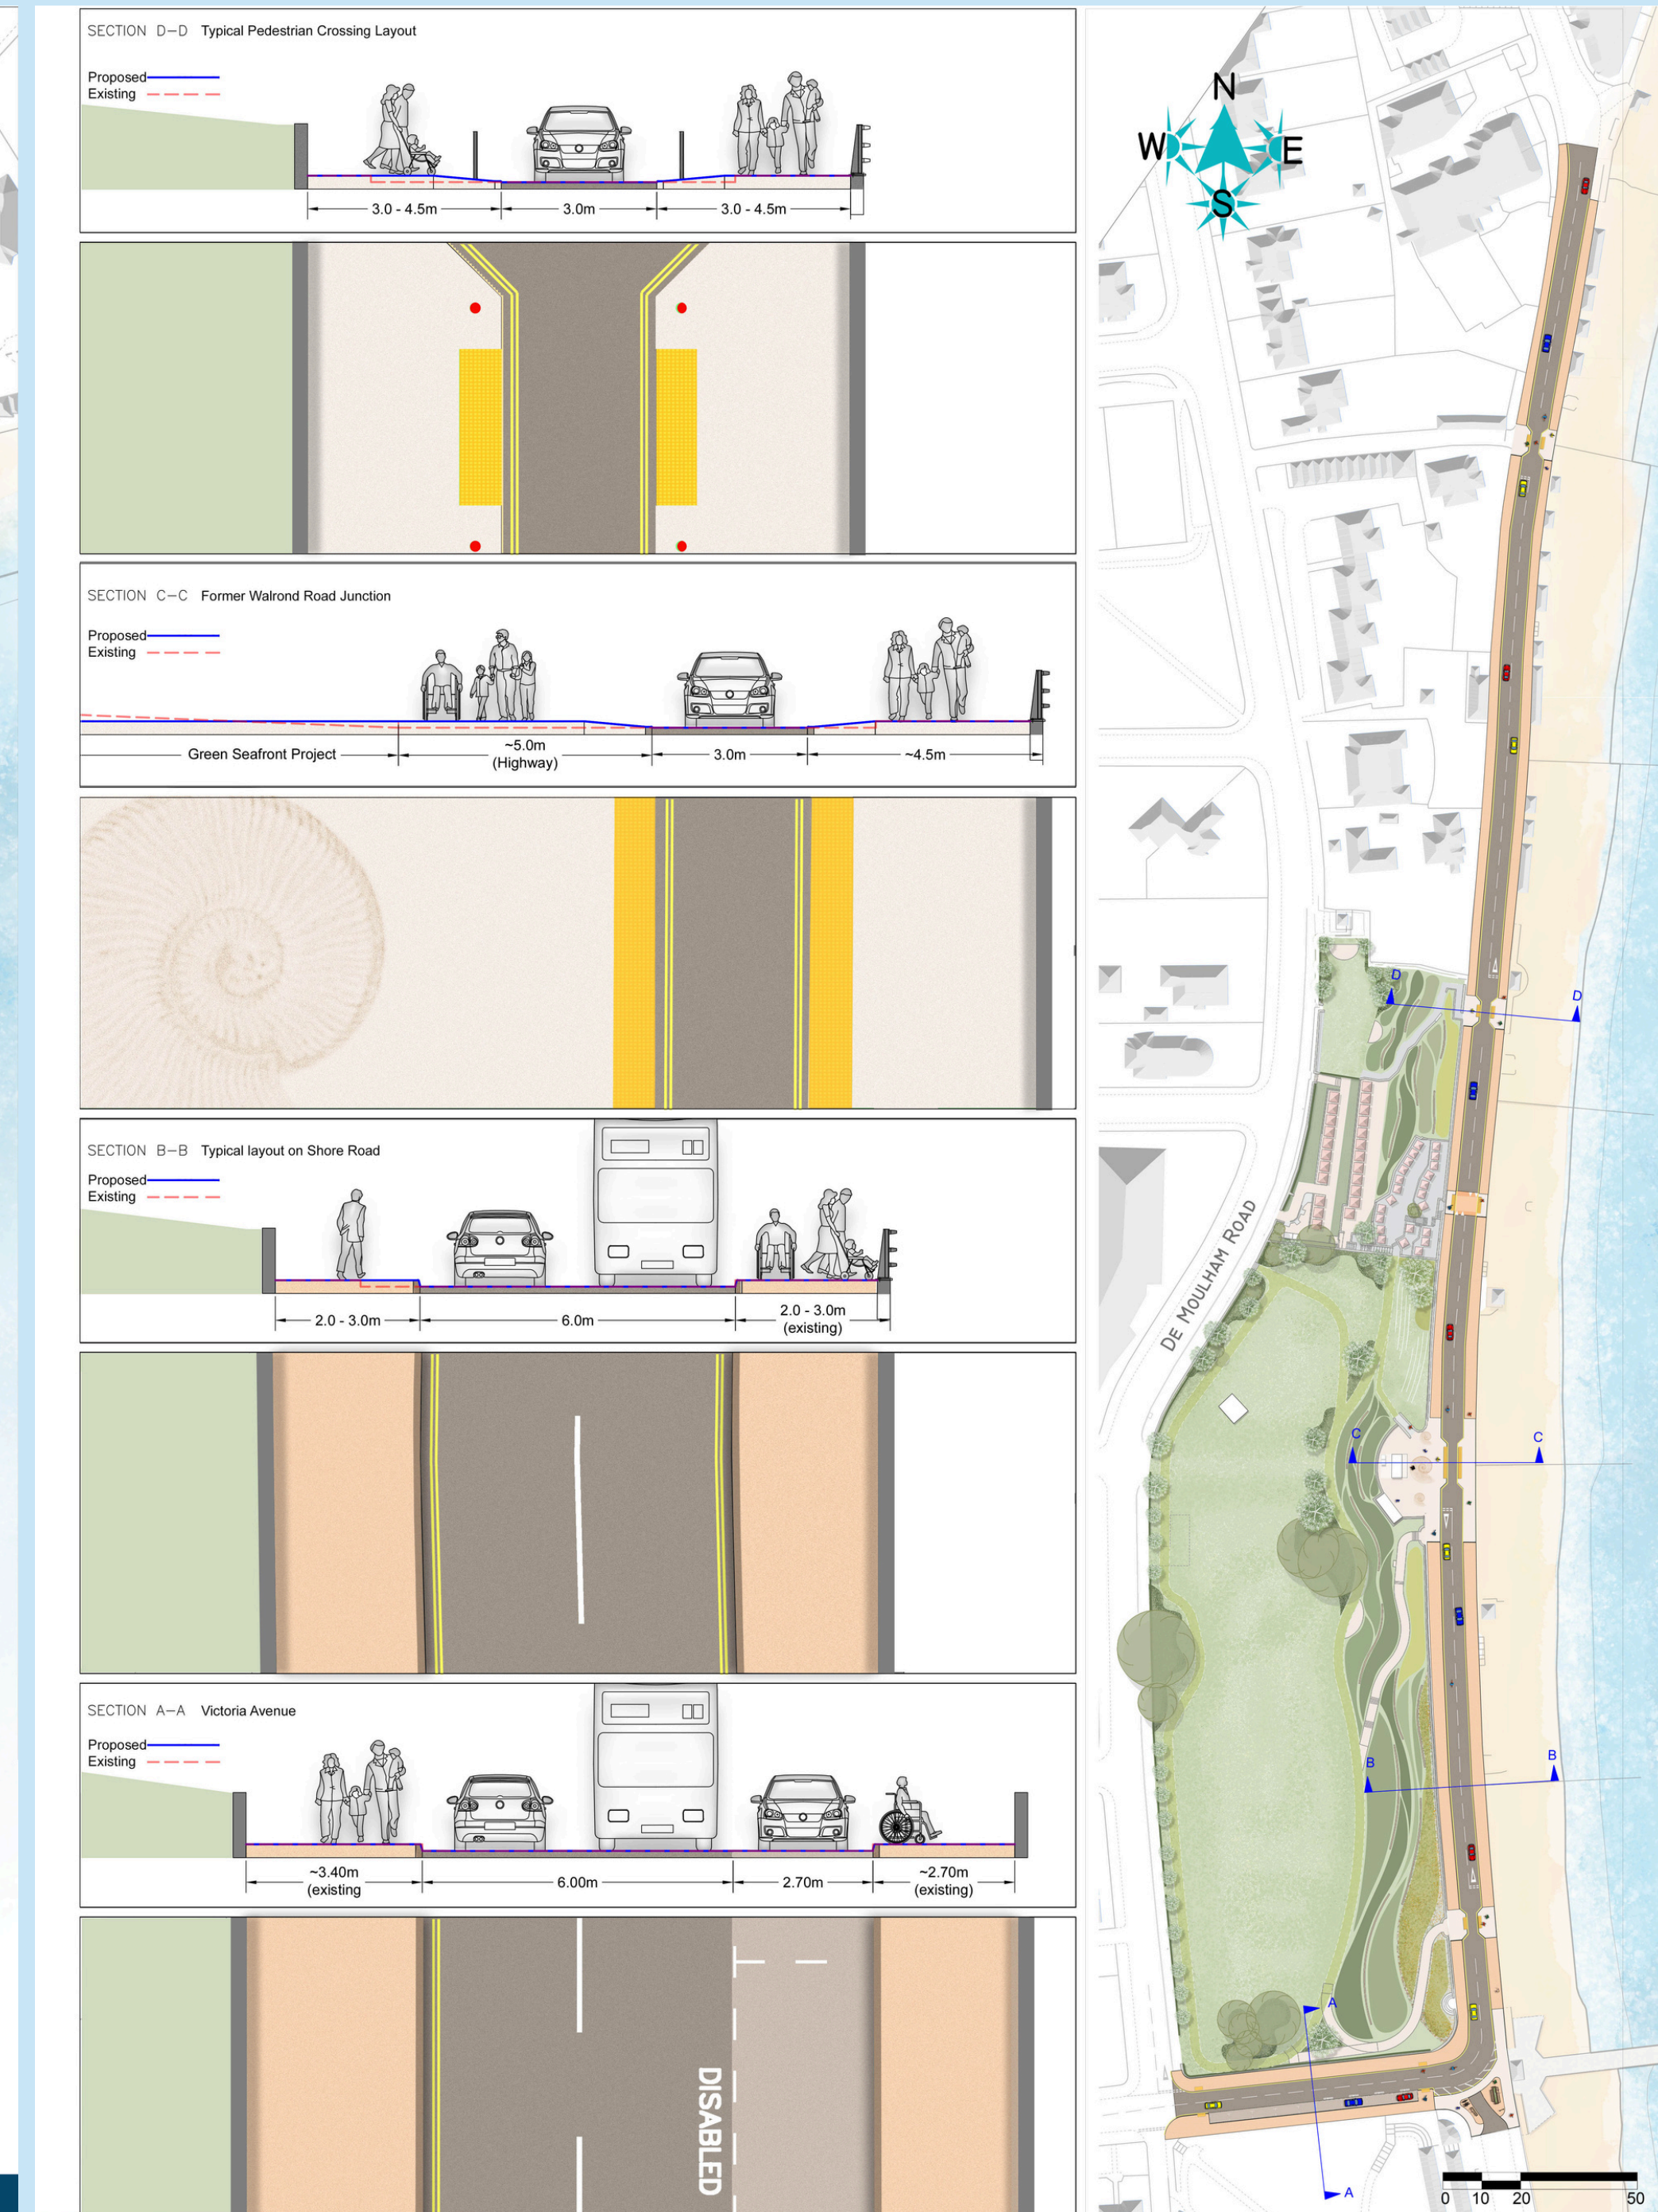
SECTION D—D Typical Pedestrian Crossing Layout

Proposed
Existing

3.0 - 4.5m
3.0m
3.0 - 4.5m

SECTION C—C Former Walrond Road Junction

Proposed
Existing

Green Seafront Project
~5.0m (Highway)
3.0m
~4.5m

SECTION B—B Typical layout on Shore Road

Proposed
Existing

2.0 - 3.0m
6.0m
2.0 - 3.0m (existing)

SECTION A—A Victoria Avenue

Proposed
Existing

~3.40m (existing
6.00m
2.70m
~2.70m (existing)

DISABLED

N
W
E
S

DE MOULHAM ROAD

D
D
C
C
B
B
A
A

0 10 20 50